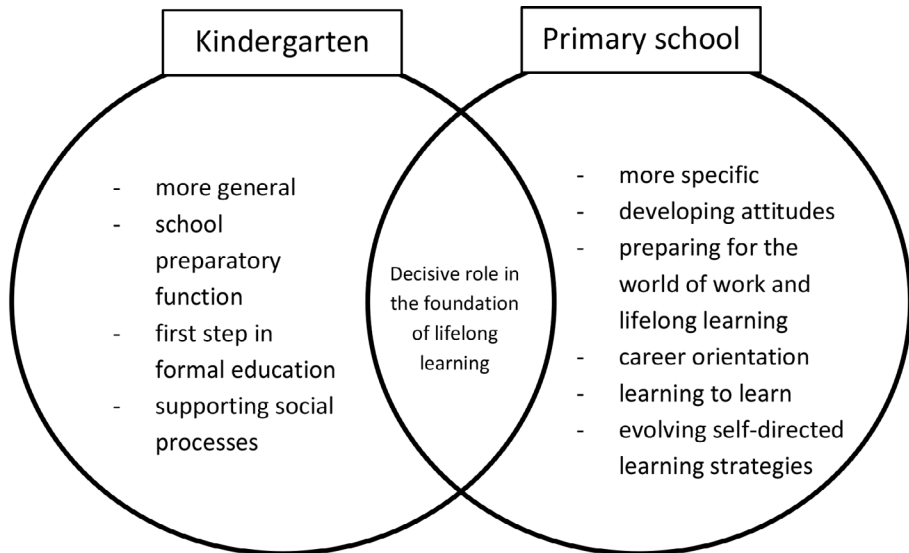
Kindergarten

Primary school

- more general
- school preparatory function
- first step in formal education
- supporting social processes

Decisive role in the foundation of lifelong learning

- more specific
- developing attitudes
- preparing for the world of work and lifelong learning
- career orientation
- learning to learn
- evolving self-directed learning strategies